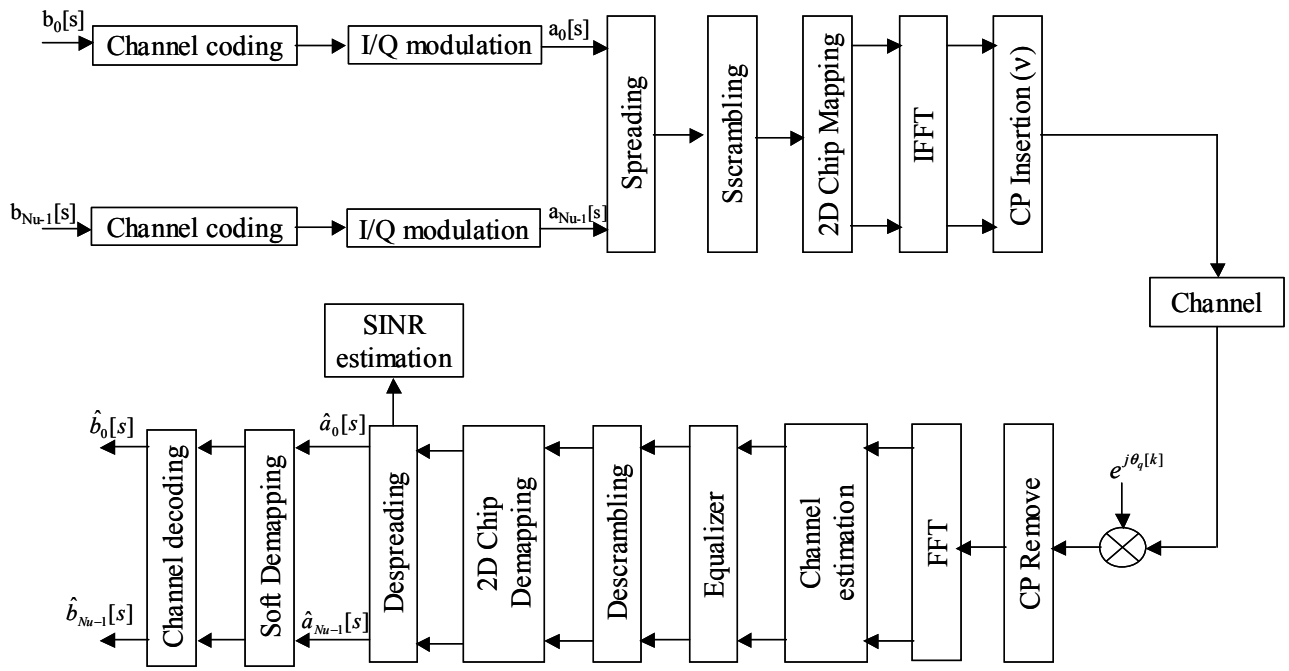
$b_0[s]$ Channel coding I/Q modulation $a_0[s]$

$b_{Nu-1}[s]$ Channel coding I/Q modulation $a_{Nu-1}[s]$

Spreading

Sscrambling

2D Chip Mapping

IFFT

CP Insertion (ν)

Channel

SINR estimation

$\hat{b}_0[s]$

$\hat{b}_{Nu-1}[s]$

Channel decoding

Soft Demapping

$\hat{a}_0[s]$

$\hat{a}_{Nu-1}[s]$

Despreading

2D Chip Demapping

Descrambling

Equalizer

Channel estimation

FFT

CP Remove

$e^{j\theta_q[k]}$